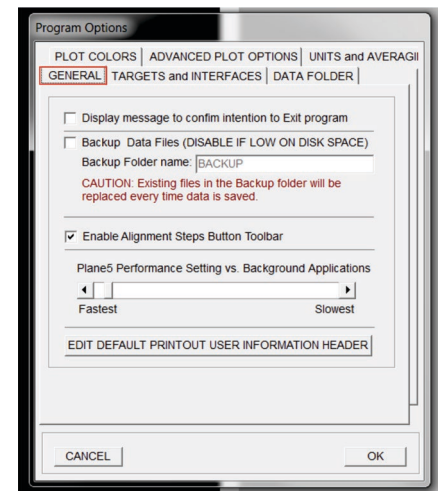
Program Options

PLOT COLORS | ADVANCED PLOT OPTIONS | UNITS and AVERAGI
GENERAL | TARGETS and INTERFACES | DATA FOLDER

Display message to confim intention to Exit program

Backup Data Files (DISABLE IF LOW ON DISK SPACE)
Backup Folder name: BACKUP
CAUTION: Existing files in the Backup folder will be replaced every time data is saved.

Enable Alignment Steps Button Toolbar

Plane5 Performance Setting vs. Background Applications

Fastest Slowest

EDIT DEFAULT PRINTOUT USER INFORMATION HEADER

CANCEL

OK